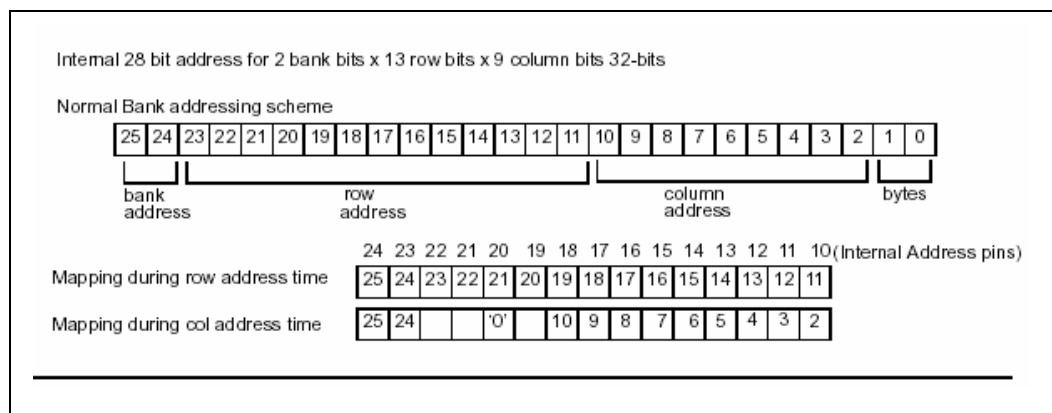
Internal 28 bit address for 2 bank bits x 13 row bits x 9 column bits 32-bits

Normal Bank addressing scheme

| 25 | 24 | 23 | 22 | 21 | 20 | 19 | 18 | 17 | 16 | 15 | 14 | 13 | 12 | 11 | 10 | 9 | 8 | 7 | 6 | 5 | 4 | 3 | 2 | 1 | 0 |
|---|---|---|---|---|---|---|---|---|---|---|---|---|---|---|---|---|---|---|---|---|---|---|---|---|---|

bank address

row address

column address

bytes

| | 24 | 23 | 22 | 21 | 20 | 19 | 18 | 17 | 16 | 15 | 14 | 13 | 12 | 11 | 10 (Internal Address pins) |
|---|---|---|---|---|---|---|---|---|---|---|---|---|---|---|---|
| Mapping during row address time | 25 | 24 | 23 | 22 | 21 | 20 | 19 | 18 | 17 | 16 | 15 | 14 | 13 | 12 | 11 |
| Mapping during col address time | 25 | 24 | | | '0' | | 10 | 9 | 8 | 7 | 6 | 5 | 4 | 3 | 2 |